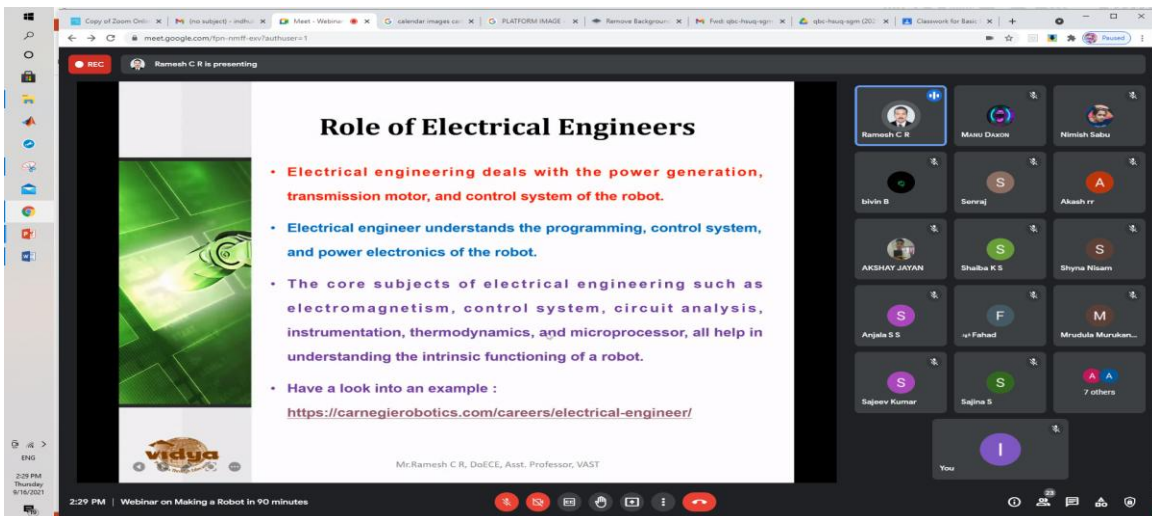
Copy of Zoom Onli | (no subject) - indhu | Meet - Webinar | calendar images co | PLATFORM IMAGE | Remove Background | Fwd: qbc-hsuq-sgm | qbc-hsuq-sgm (202 | Classwork for Basic

meet.google.com/fpn-nmff-exv?authuser=1

Paused

REC

Ramesh C R is presenting

Role of Electrical Engineers

• Electrical engineering deals with the power generation, transmission motor, and control system of the robot.

• Electrical engineer understands the programming, control system, and power electronics of the robot.

• The core subjects of electrical engineering such as electromagnetism, control system, circuit analysis, instrumentation, thermodynamics, and microprocessor, all help in understanding the intrinsic functioning of a robot.

• Have a look into an example : https://carnegierobotics.com/careers/electrical-engineer/

vidya

Mr.Ramesh C R, DoECE, Asst. Professor, VAST

Ramesh C R
MANU DAXON
Nimish Sabu
bivin B
S
Senraj
A
Akash rr
AKSHAY JAYAN
S
Shaiba K S
S
Shyna Nisam
S
Anjala S S
F
Fahad
M
Mrudula Murukan...
S
Sajeev Kumar
S
Sajina S
A A
7 others
I
You

ENG
2:29 PM
Thursday
9/16/2021

2:29 PM | Webinar on Making a Robot in 90 minutes

23